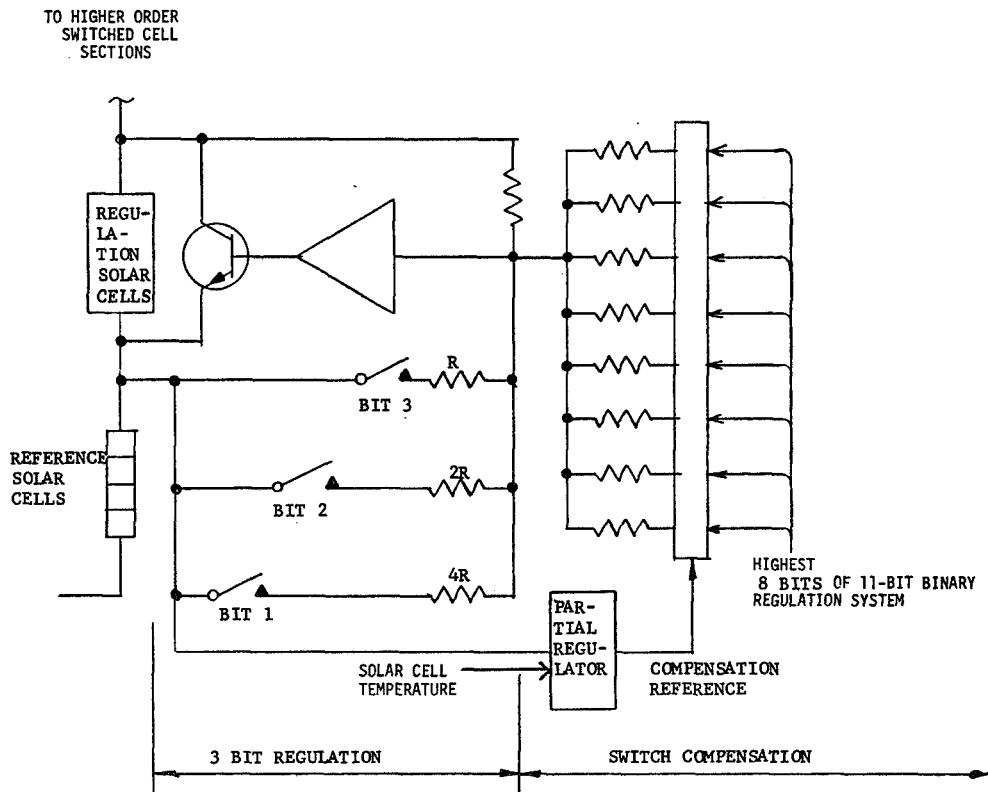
TO HIGHER ORDER SWITCHED CELL SECTIONS

REGU-LA-TION SOLAR CELLS

REFERENCE SOLAR CELLS

R

BIT 3

2R

BIT 2

4R

BIT 1

HIGHEST 8 BITS OF 11-BIT BINARY REGULATION SYSTEM

PAR-TIAL REGU-LATOR

SOLAR CELL TEMPERATURE

COMPENSATION REFERENCE

3 BIT REGULATION

SWITCH COMPENSATION